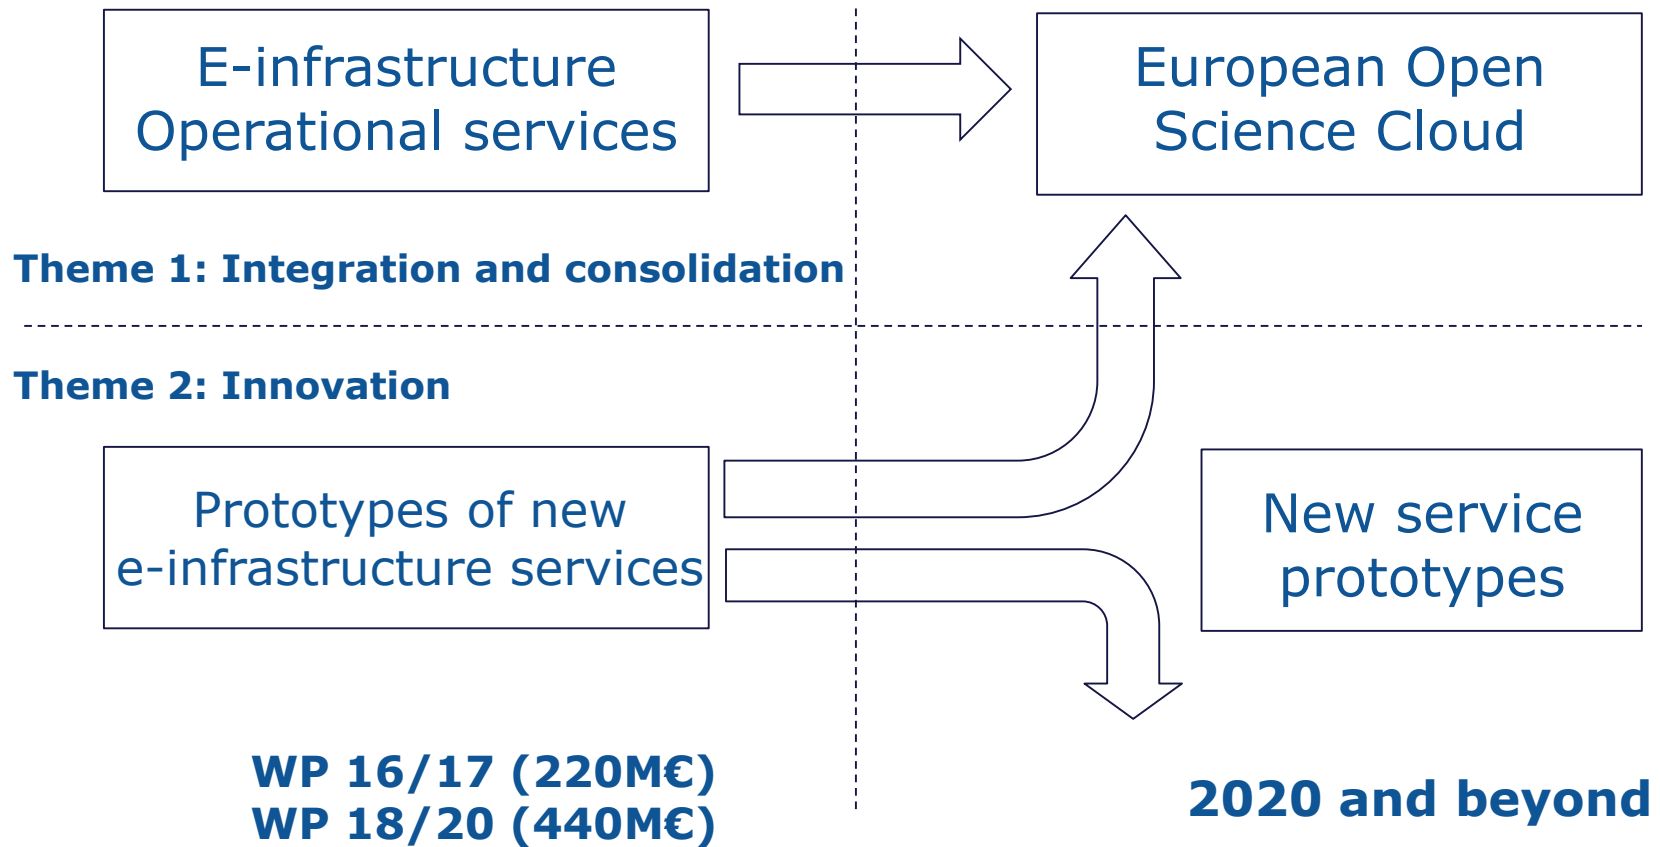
E-infrastructure Operational services

European Open Science Cloud

Theme 1: Integration and consolidation

Theme 2: Innovation

Prototypes of new e-infrastructure services

New service prototypes

WP 16/17 (220M€)
WP 18/20 (440M€)

2020 and beyond